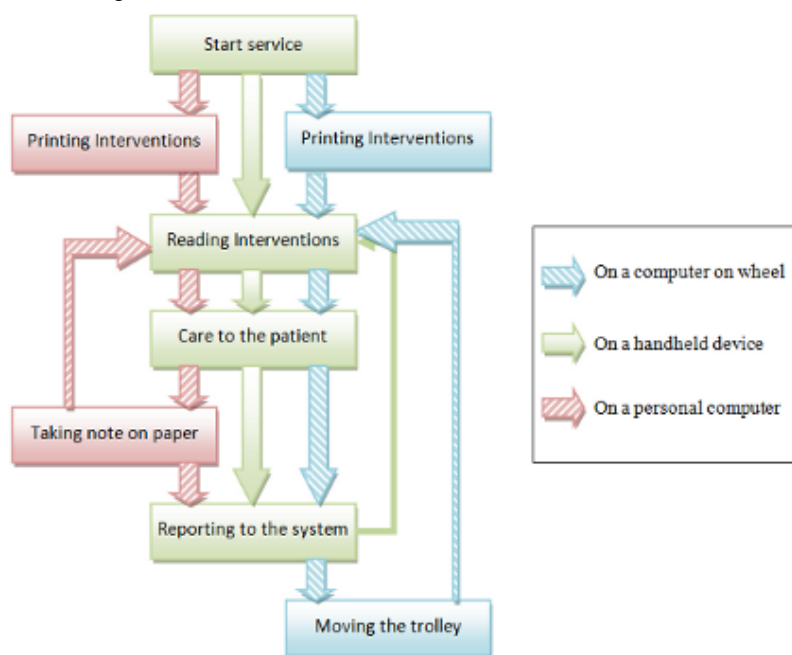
Start service

Printing Interventions

Printing Interventions

Reading Interventions

Care to the patient

Taking note on paper

Reporting to the system

Moving the trolley

On a computer on wheel

On a handheld device

On a personal computer